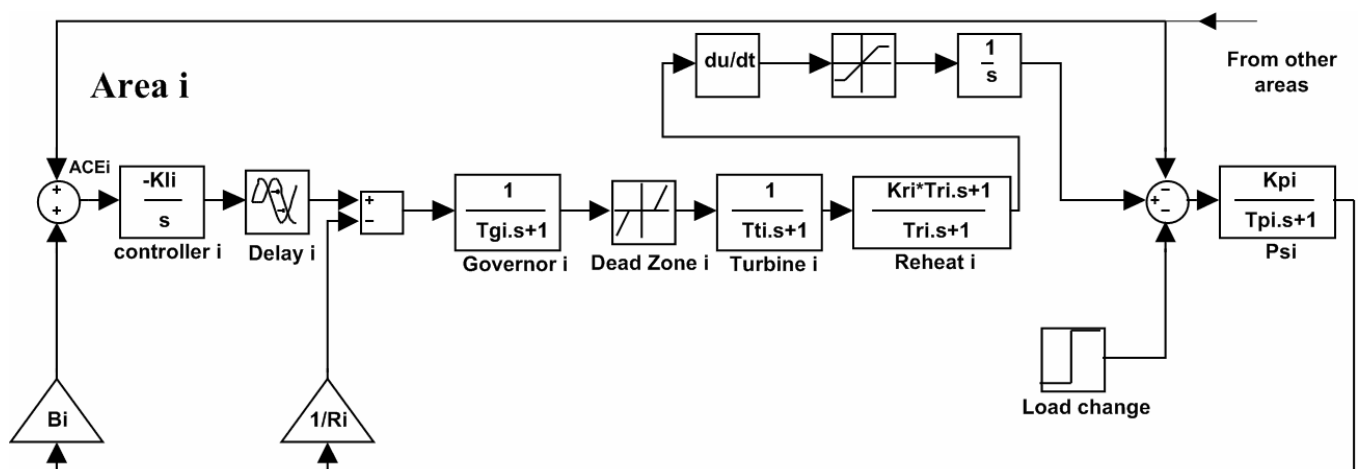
Area i

From other areas

du/dt

$\frac{1}{s}$

ACEi

+

+

$\frac{-Kli}{s}$

controller i

Delay i

+

-

$\frac{1}{Tgi.s+1}$

Governor i

Dead Zone i

$\frac{1}{Tti.s+1}$

Turbine i

$\frac{Kri*Tri.s+1}{Tri.s+1}$

Reheat i

-

+

-

$\frac{Kpi}{Tpi.s+1}$

Psi

Load change

Bi

1/Ri